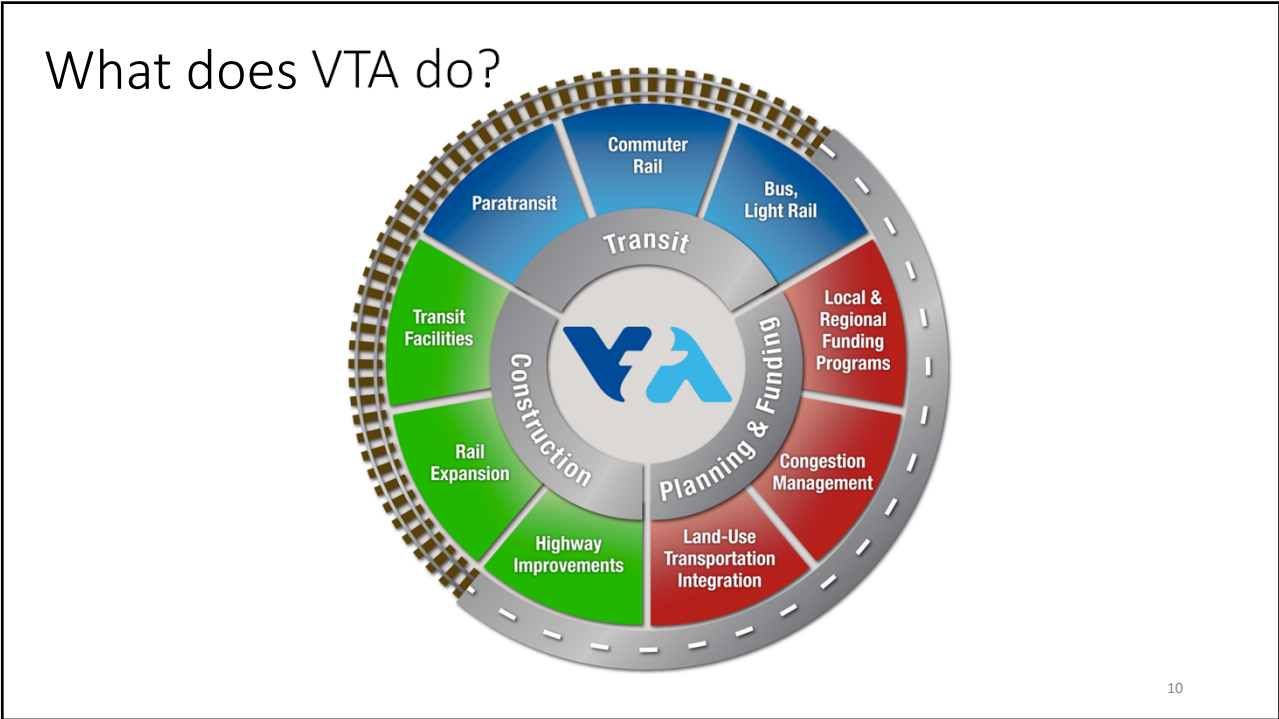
What does VTA do?

Transit

Paratransit

Commuter Rail

Bus, Light Rail

Planning & Funding

Local & Regional Funding Programs

Congestion Management

Land-Use Transportation Integration

Construction

Transit Facilities

Rail Expansion

Highway Improvements

VTA

10